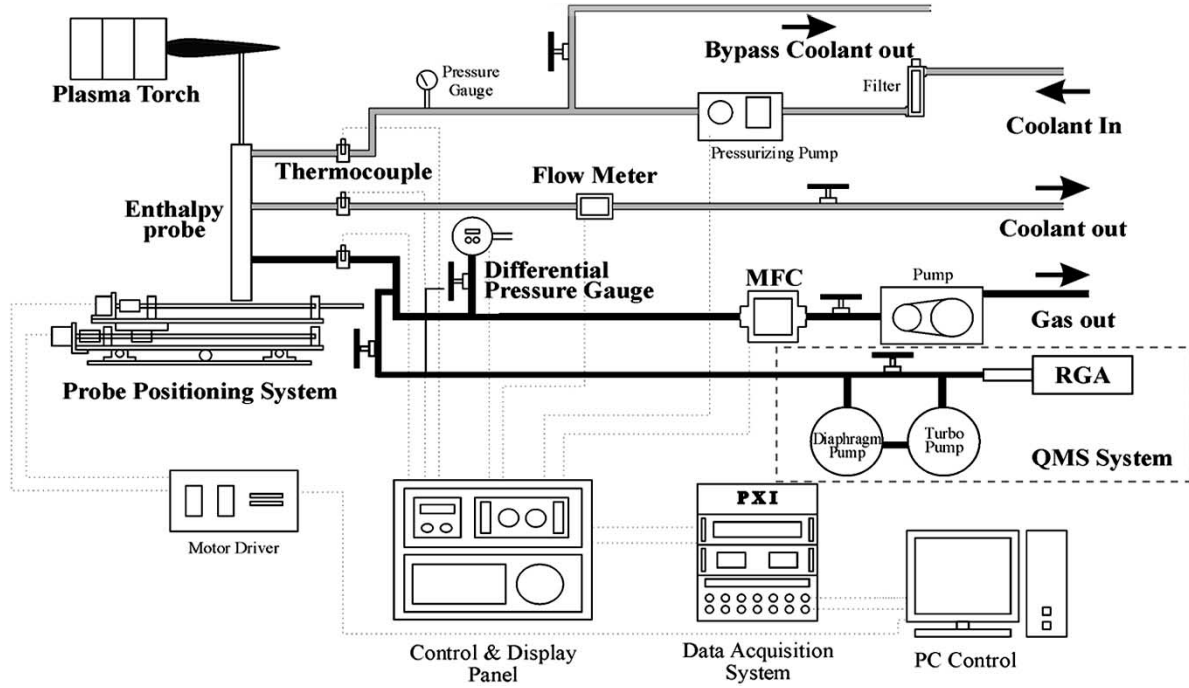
Plasma Torch

Pressure Gauge

Bypass Coolant out

Filter

Coolant In

Pressurizing Pump

Thermocouple

Flow Meter

Enthalpy probe

Coolant out

Differential Pressure Gauge

MFC

Pump

Gas out

Probe Positioning System

RGA

Diaphragm Pump

Turbo Pump

QMS System

PXI

Motor Driver

Control & Display Panel

Data Acquisition System

PC Control